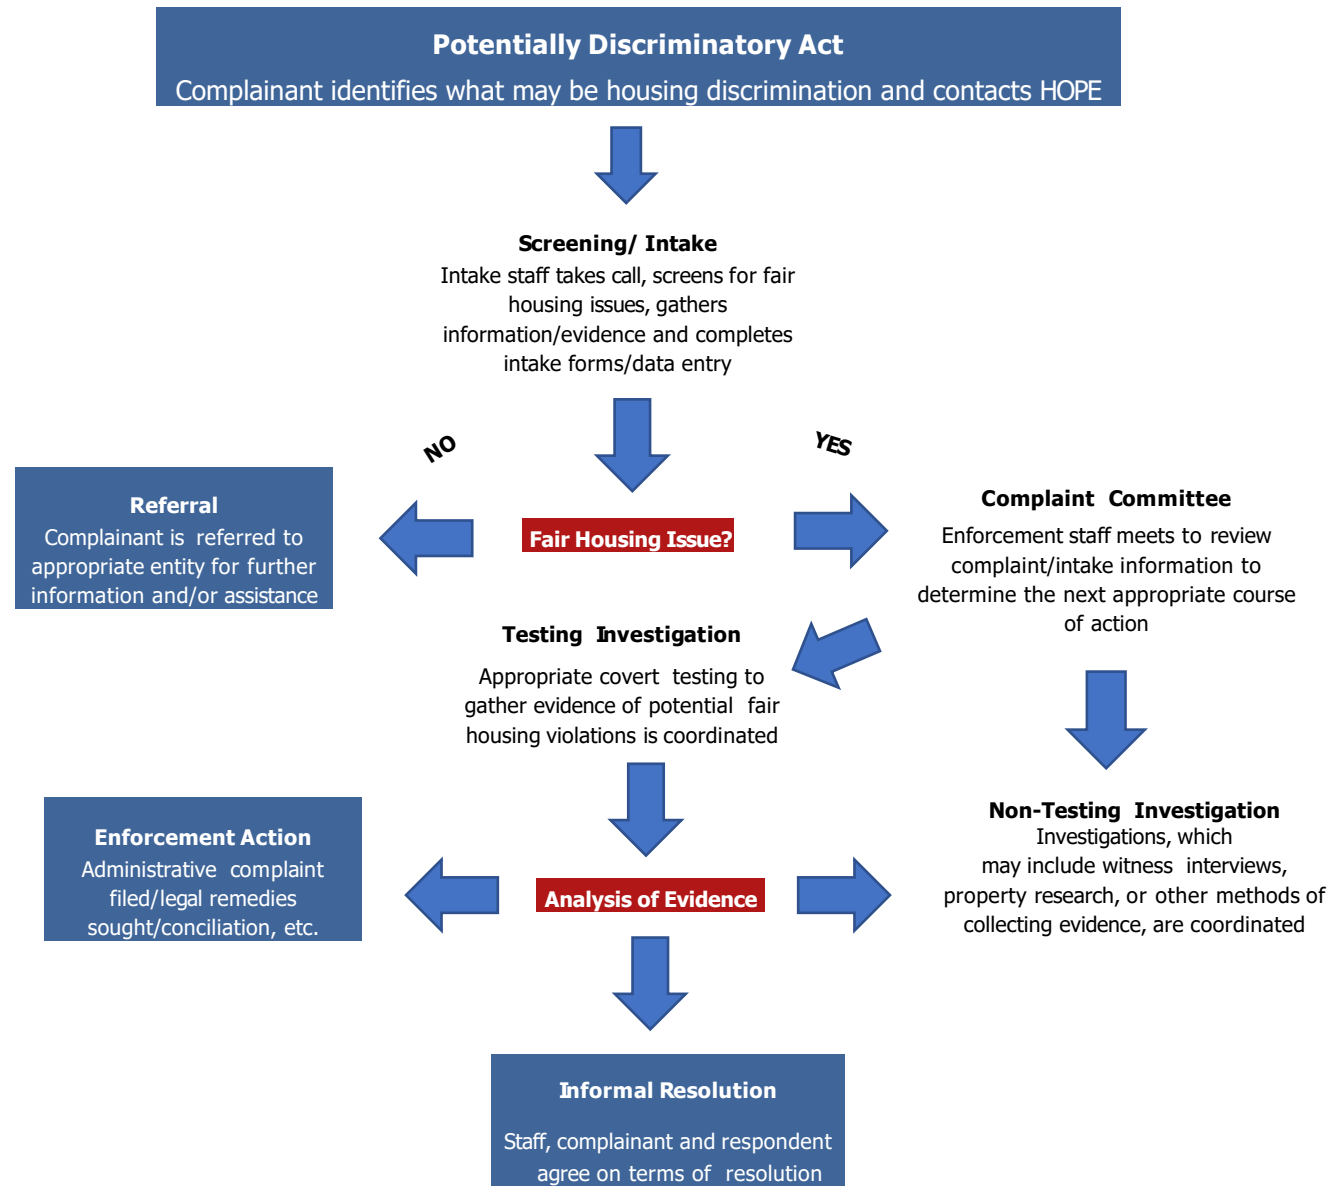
Potentially Discriminatory Act
Complainant identifies what may be housing discrimination and contacts HOPE

Screening/ Intake
Intake staff takes call, screens for fair housing issues, gathers information/evidence and completes intake forms/data entry

NO

YES

Referral
Complainant is referred to appropriate entity for further information and/or assistance

Fair Housing Issue?

Complaint Committee
Enforcement staff meets to review complaint/intake information to determine the next appropriate course of action

Testing Investigation
Appropriate covert testing to gather evidence of potential fair housing violations is coordinated

Enforcement Action
Administrative complaint filed/legal remedies sought/conciliation, etc.

Analysis of Evidence

Non-Testing Investigation
Investigations, which may include witness interviews, property research, or other methods of collecting evidence, are coordinated

Informal Resolution
Staff, complainant and respondent agree on terms of resolution